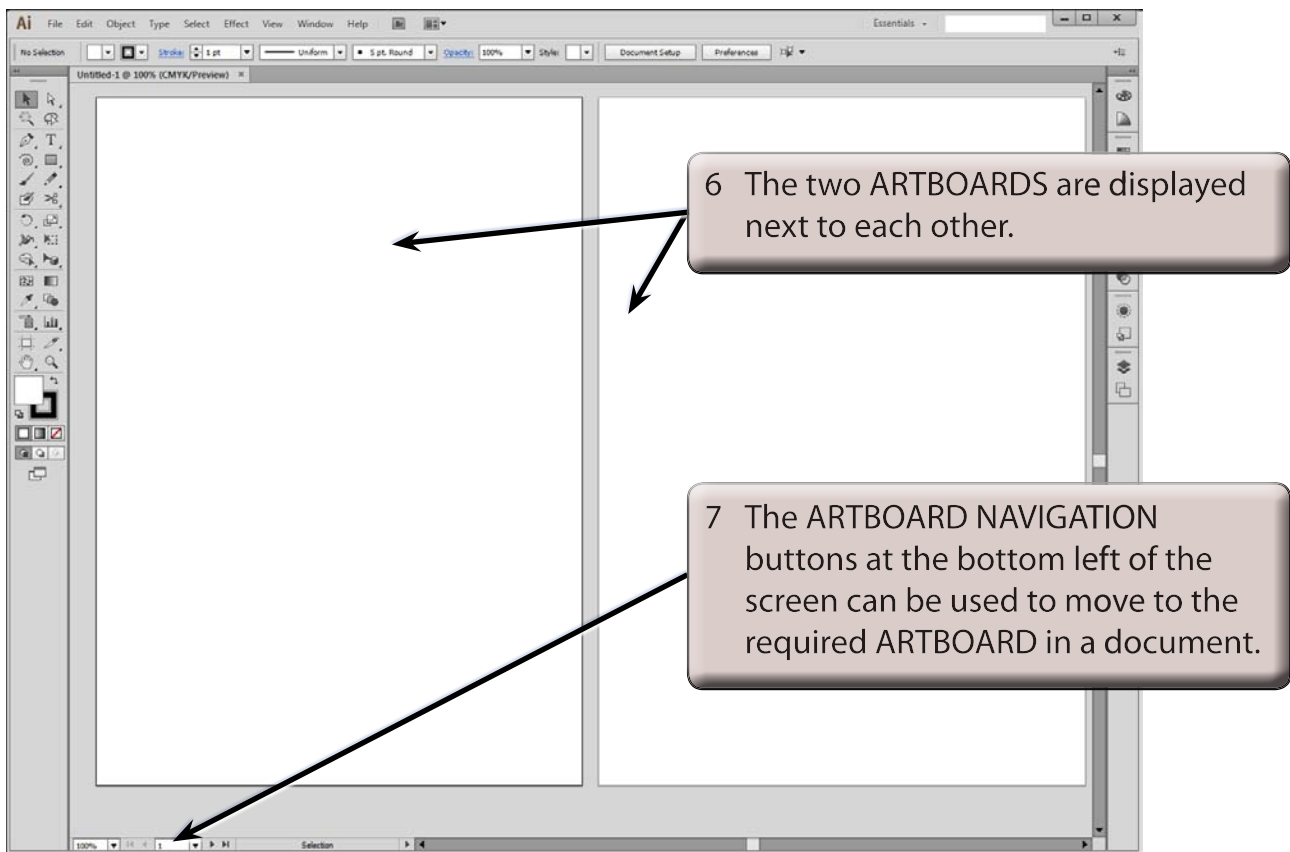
Ai File Edit Object Type Select Effect View Window Help

Essentials

No Selection Stroke: 1 pt Uniform 5 pt. Round Opacity: 100% Style: Document Setup Preferences

Untitled-1 @ 100% (CMYK/Preview) ×

6 The two ARTBOARDS are displayed next to each other.

7 The ARTBOARD NAVIGATION buttons at the bottom left of the screen can be used to move to the required ARTBOARD in a document.

100% 1 Selection